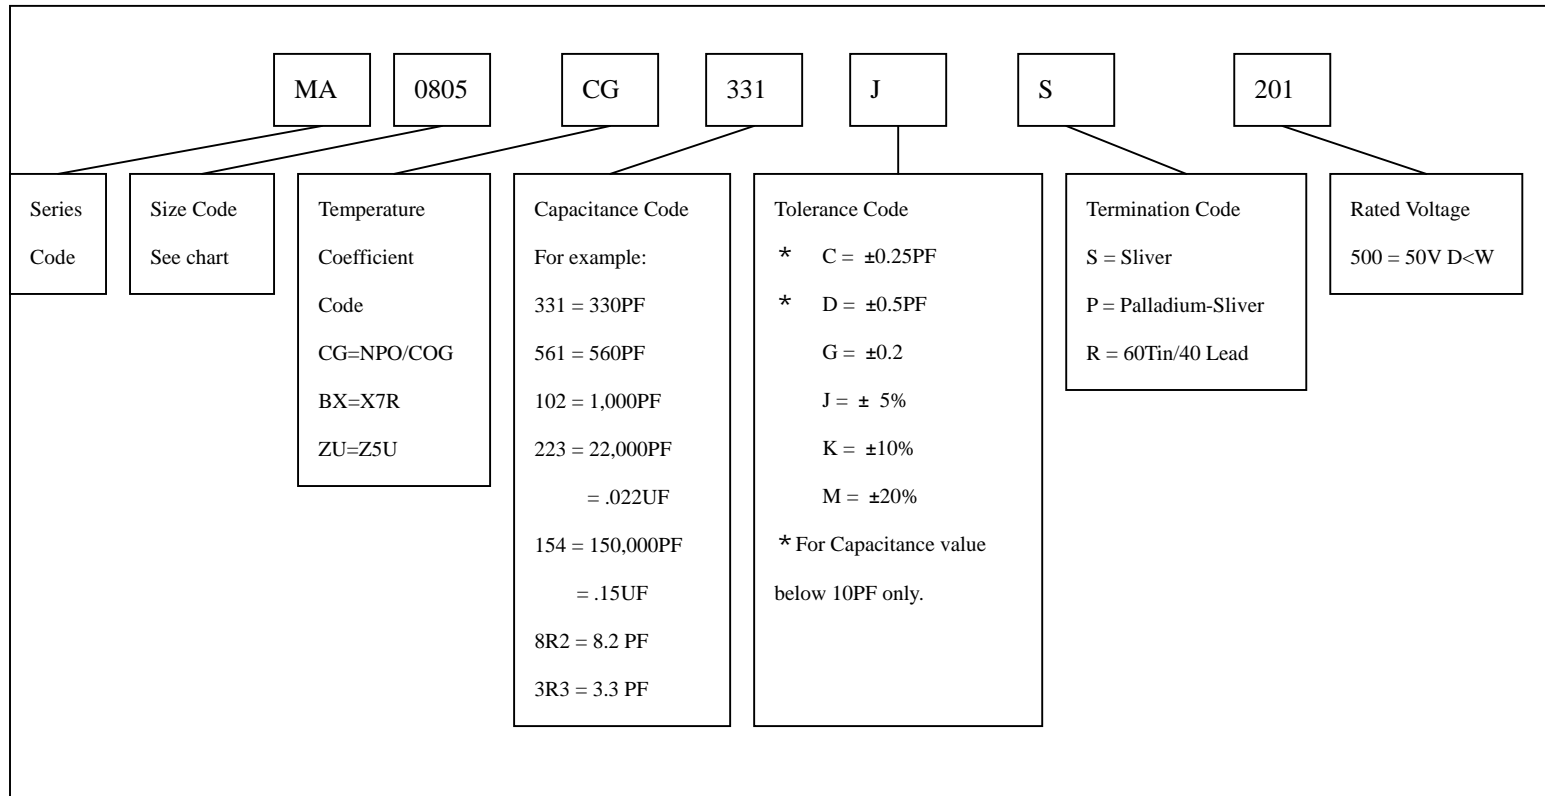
MA 0805 CG 331 J S 201

Series Code

Size Code
See chart

Temperature Coefficient Code
CG=NPO/COG
BX=X7R
ZU=Z5U

Capacitance Code
For example:
331 = 330PF
561 = 560PF
102 = 1,000PF
223 = 22,000PF
= .022UF
154 = 150,000PF
= .15UF
8R2 = 8.2 PF
3R3 = 3.3 PF

Tolerance Code
* C = ±0.25PF
* D = ±0.5PF
G = ±0.2
J = ± 5%
K = ±10%
M = ±20%
*For Capacitance value below 10PF only.

Termination Code
S = Sliver
P = Palladium-Sliver
R = 60Tin/40 Lead

Rated Voltage
500 = 50V D<W